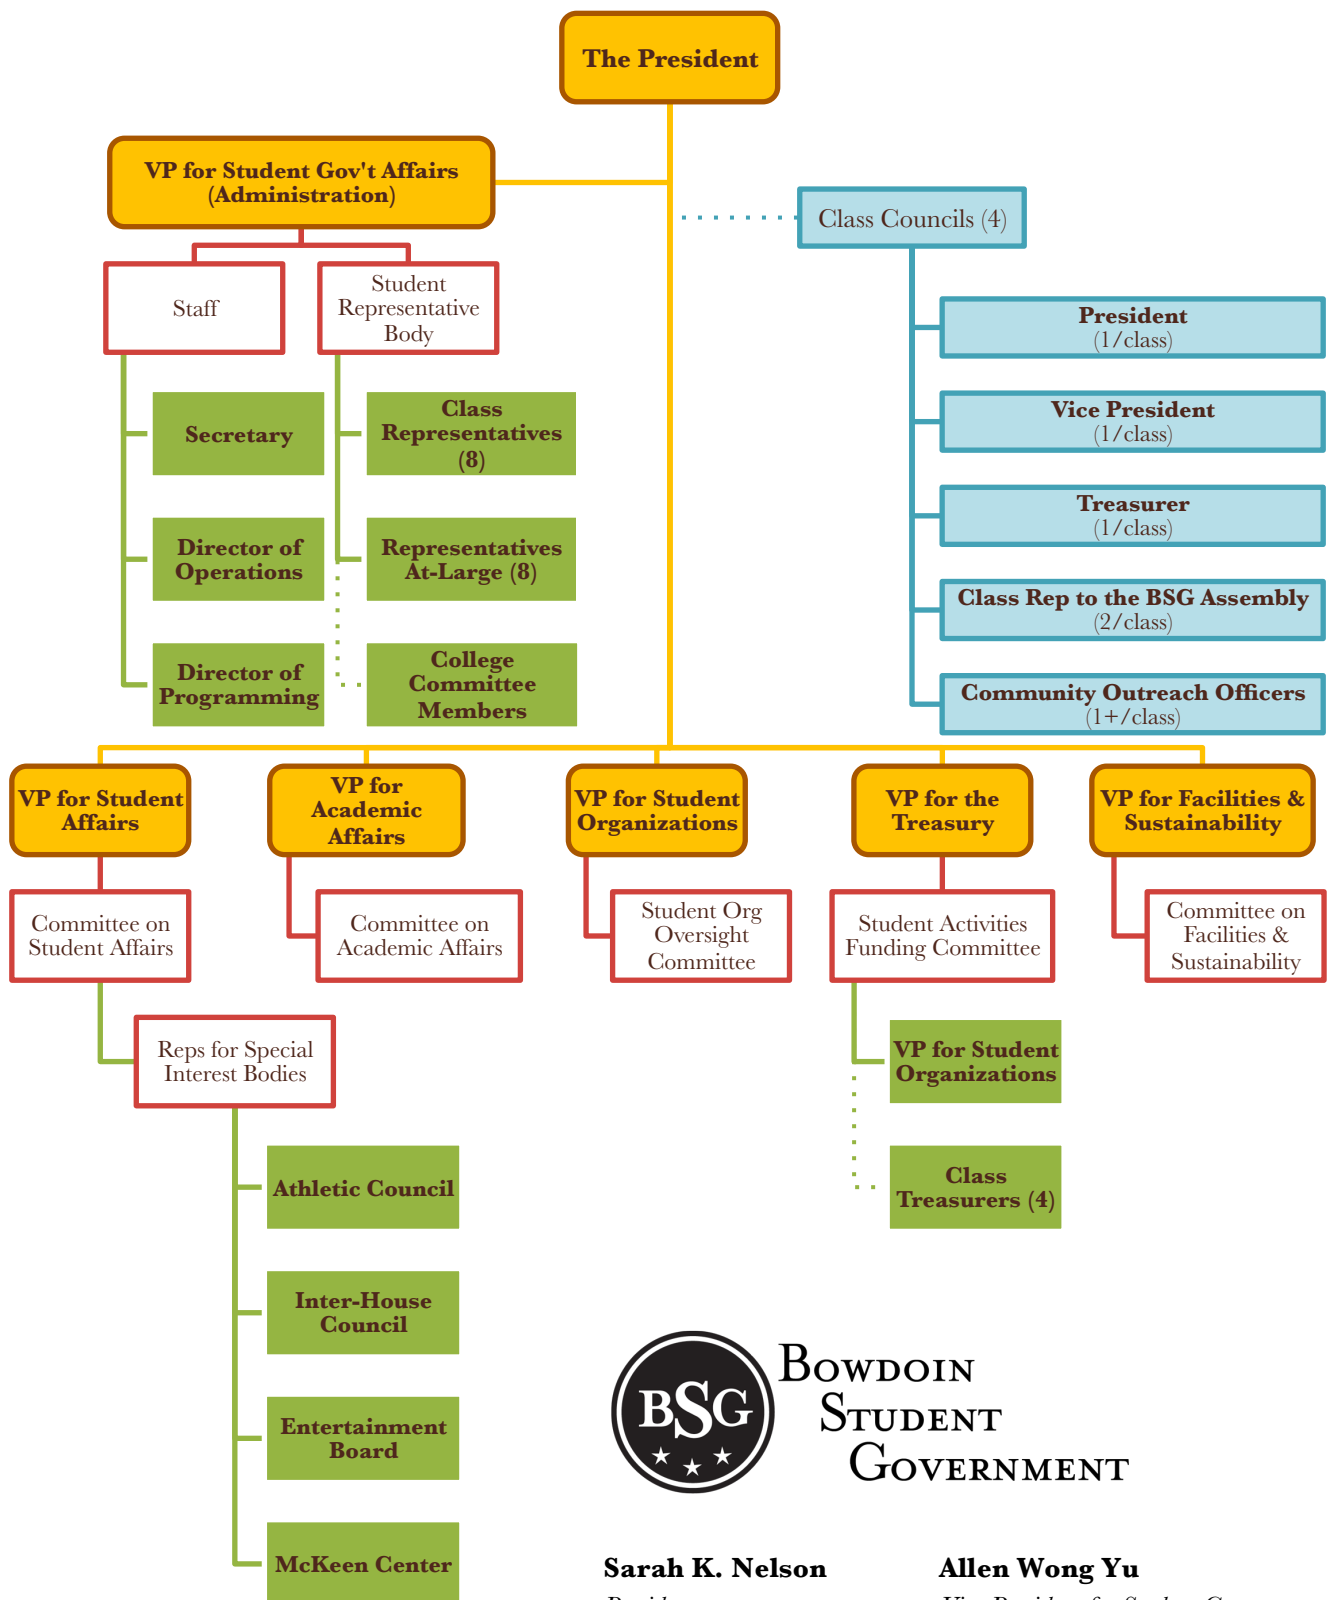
The President

VP for Student Gov't Affairs (Administration)

Staff

Student Representative Body

Secretary

Director of Operations

Director of Programming

Class Representatives (8)

Representatives At-Large (8)

College Committee Members

Class Councils (4)

President (1/class)

Vice President (1/class)

Treasurer (1/class)

Class Rep to the BSG Assembly (2/class)

Community Outreach Officers (1+/class)

VP for Student Affairs

VP for Academic Affairs

VP for Student Organizations

VP for the Treasury

VP for Facilities & Sustainability

Committee on Student Affairs

Committee on Academic Affairs

Student Org Oversight Committee

Student Activities Funding Committee

Committee on Facilities & Sustainability

Reps for Special Interest Bodies

Athletic Council

Inter-House Council

Entertainment Board

McKeen Center

VP for Student Organizations

Class Treasurers (4)

BSG

Bowdoin Student Government

Sarah K. Nelson

Allen Wong Yu

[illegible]